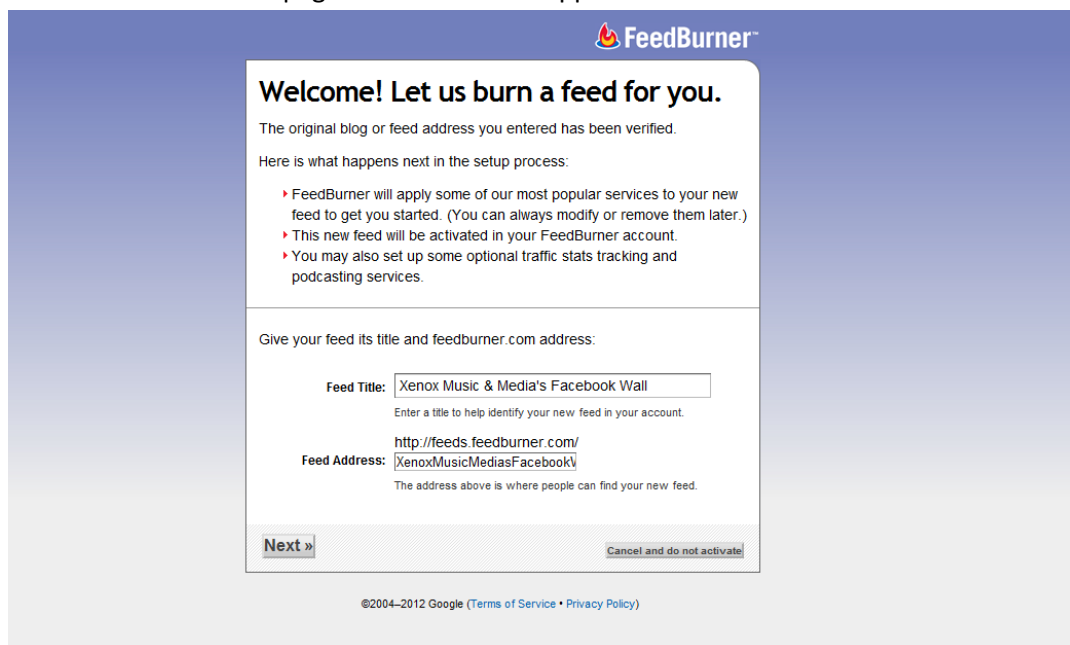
FeedBurner™

Welcome! Let us burn a feed for you.

The original blog or feed address you entered has been verified.

Here is what happens next in the setup process:

- FeedBurner will apply some of our most popular services to your new feed to get you started. (You can always modify or remove them later.)
- This new feed will be activated in your FeedBurner account.
- You may also set up some optional traffic stats tracking and podcasting services.

Give your feed its title and feedburner.com address:

Feed Title: Xenox Music & Media's Facebook Wall

Enter a title to help identify your new feed in your account.

Feed Address: http://feeds.feedburner.com/ XenoxMusicMediasFacebookV

The address above is where people can find your new feed.

Next »

Cancel and do not activate

©2004–2012 Google (Terms of Service • Privacy Policy)